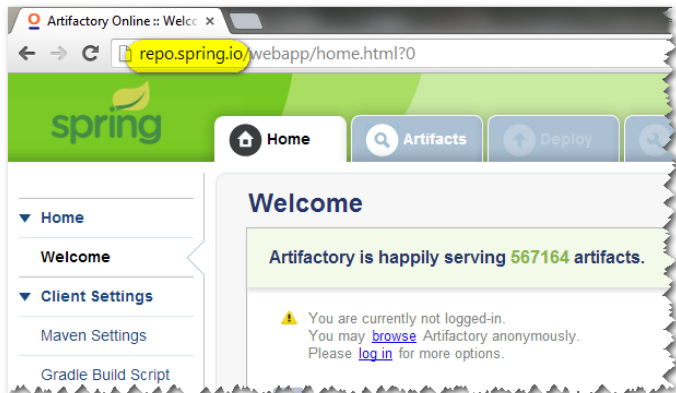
Artifactory Online :: Welc

repo.spring.io/webapp/home.html?0

spring

Home

Artifacts

Deploy

▼ Home

Welcome

▼ Client Settings

Maven Settings

Gradle Build Script

Welcome

Artifactory is happily serving 567164 artifacts.

You are currently not logged-in.
You may browse Artifactory anonymously.
Please log in for more options.